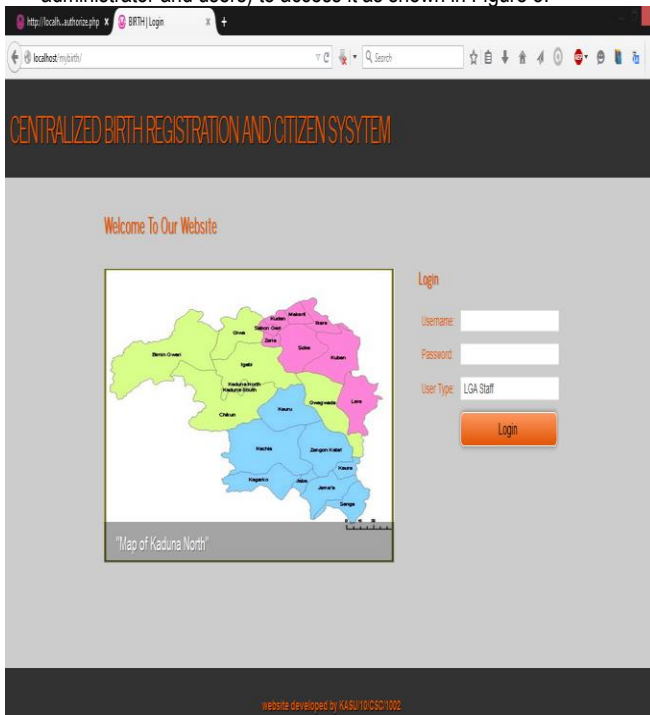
administrator and users) to access it as shown in Figure 6.

http://localh...authorize.php ✕ BIRTH | Login ✕ +

localhost/mybirth/

Search

CENTRALIZED BIRTH REGISTRATION AND CITIZEN SYSYTEM

Welcome To Our Website

Makarfi
Kudan
Ikara
Giwa
Sabon Gari
Zaria
Soba
Kubau
Birnin Gwari
Igabi
Kaduna North
Kaduna South
Lere
Chikun
Kauru
Kachia
Zangon Kataf
Kaura
Kagarko
Jaba
Jema'a
Sanga

"Map of Kaduna North"

Login

Username:

Password:

User Type: LGA Staff

Login

website developed by KASU/10/CSC/1002